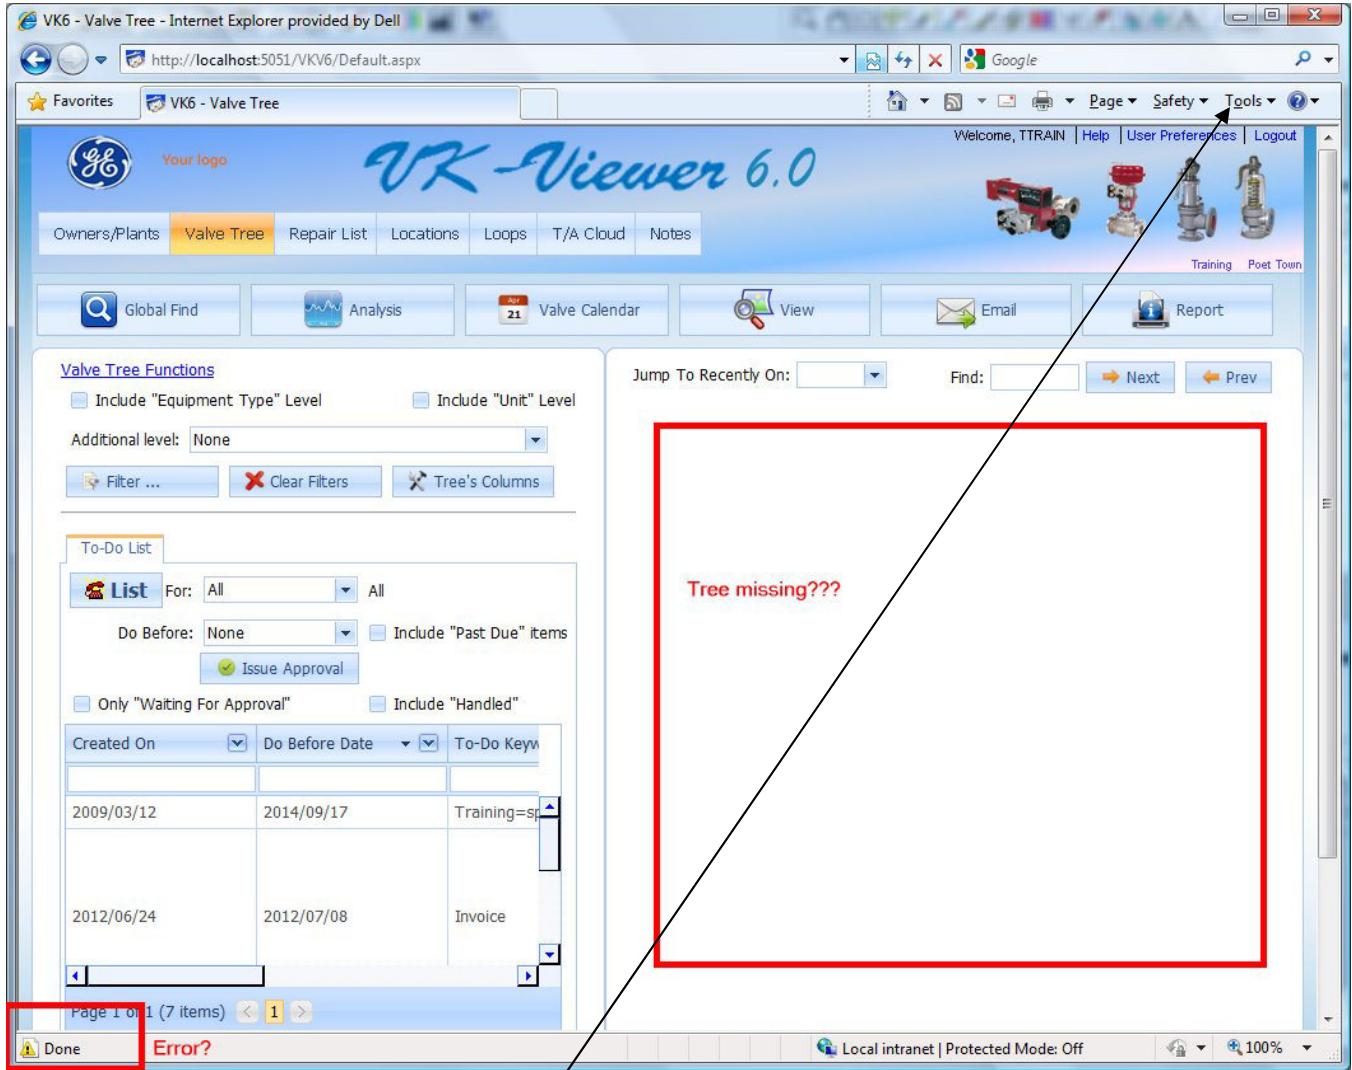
VK6 - Valve Tree - Internet Explorer provided by Dell

http://localhost:5051/VKV6/Default.aspx

Google

Favorites

VK6 - Valve Tree

Page ▾ Safety ▾ Tools ▾

Welcome, TTRAIN | Help | User Preferences | Logout

Your logo

VK-Viewer 6.0

Owners/Plants | Valve Tree | Repair List | Locations | Loops | T/A Cloud | Notes

Training Poet Town

Global Find | Analysis | Valve Calendar | View | Email | Report

Valve Tree Functions

Include "Equipment Type" Level Include "Unit" Level

Additional level: None

Filter ... Clear Filters Tree's Columns

To-Do List

List For: All All

Do Before: None Include "Past Due" items

Issue Approval

Only "Waiting For Approval" Include "Handled"

| Created On | Do Before Date | To-Do Keyw |
|---|---|---|
| | | |
| 2009/03/12 | 2014/09/17 | Training=sp |
| 2012/06/24 | 2012/07/08 | Invoice |

Page 1 of 1 (7 items) 1

Jump To Recently On: Find: Next Prev

Tree missing???

Done Error?

Local intranet | Protected Mode: Off 100%